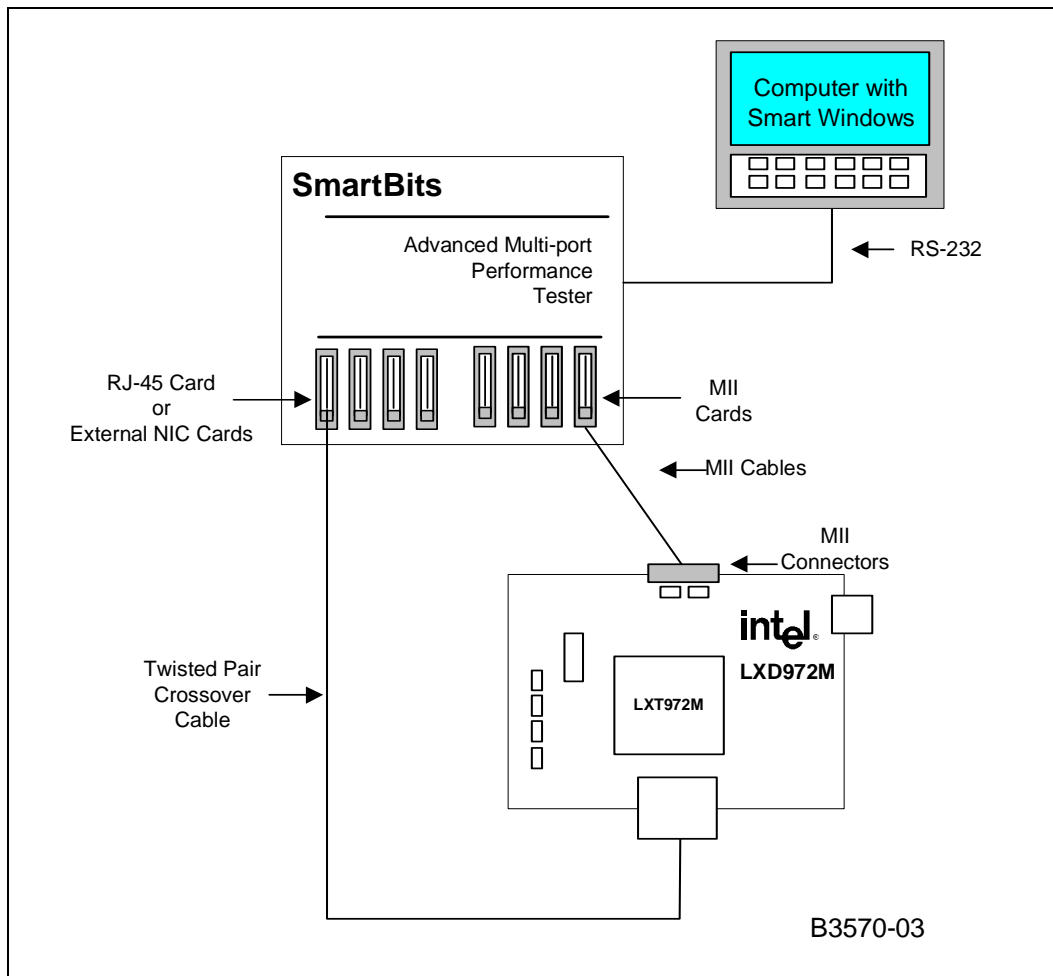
Computer with Smart Windows

SmartBits

Advanced Multi-port Performance Tester

RS-232

RJ-45 Card or External NIC Cards

MII Cards

MII Cables

MII Connectors

intel.

LXD972M

LXT972M

Twisted Pair Crossover Cable

B3570-03